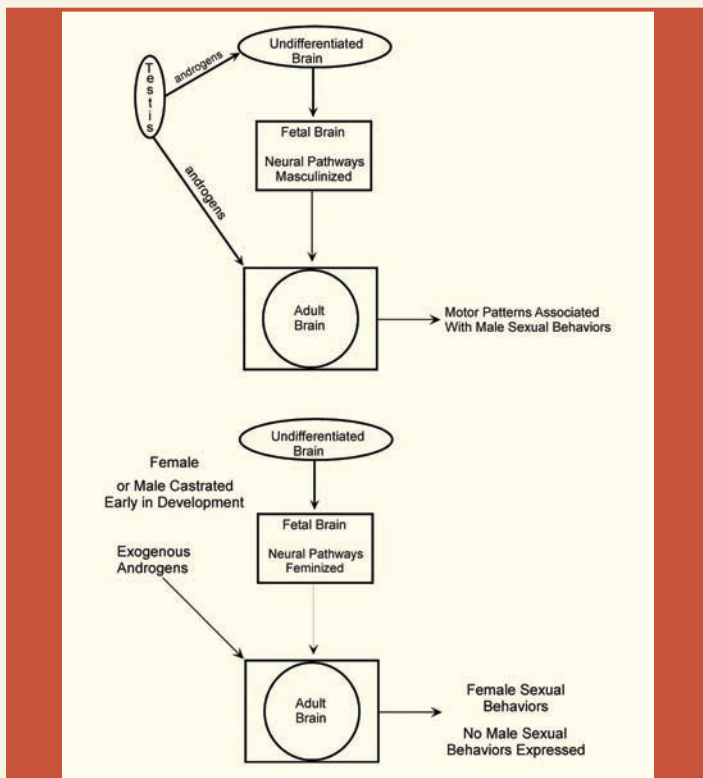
Testis

androgens

Undifferentiated Brain

Fetal Brain

Neural Pathways Masculinized

androgens

Adult Brain

Motor Patterns Associated With Male Sexual Behaviors

Undifferentiated Brain

Female

or Male Castrated Early in Development

Fetal Brain

Neural Pathways Feminized

Exogenous Androgens

Adult Brain

Female Sexual Behaviors

No Male Sexual Behaviors Expressed